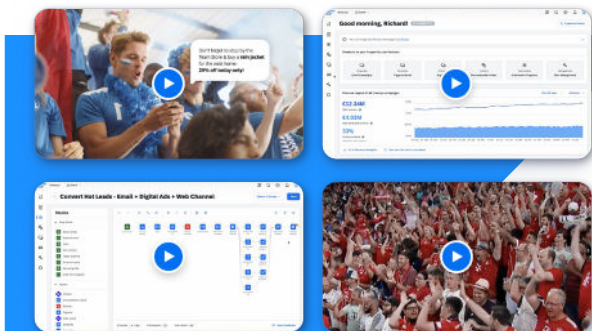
Don't forget to stop by the Team Store & buy a rain jacket for the next home game. 20% off today only!

Good morning, Richard!

£32.34M

£4.00M

33%

Convert Hot Leads - Email + Digital Ads + Web Channel